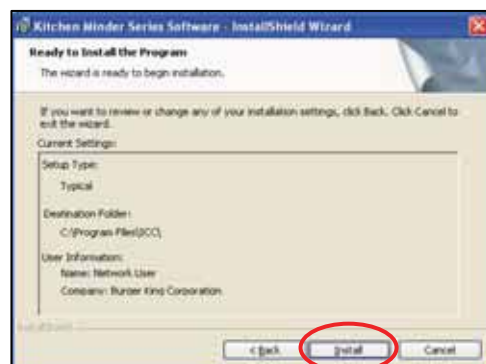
Kitchen Minder Series Software - InstallShield Wizard

Ready to Install the Program

The wizard is ready to begin installation.

If you want to review or change any of your installation settings, click Back. Click Cancel to exit the wizard.

Current Settings:

Setup Type:

Typical

Destination Folder:

C:\Program Files\SCO\

User Information:

Name: Network User

Company: Burger King Corporation

InstallShield

< Back

Install

Cancel